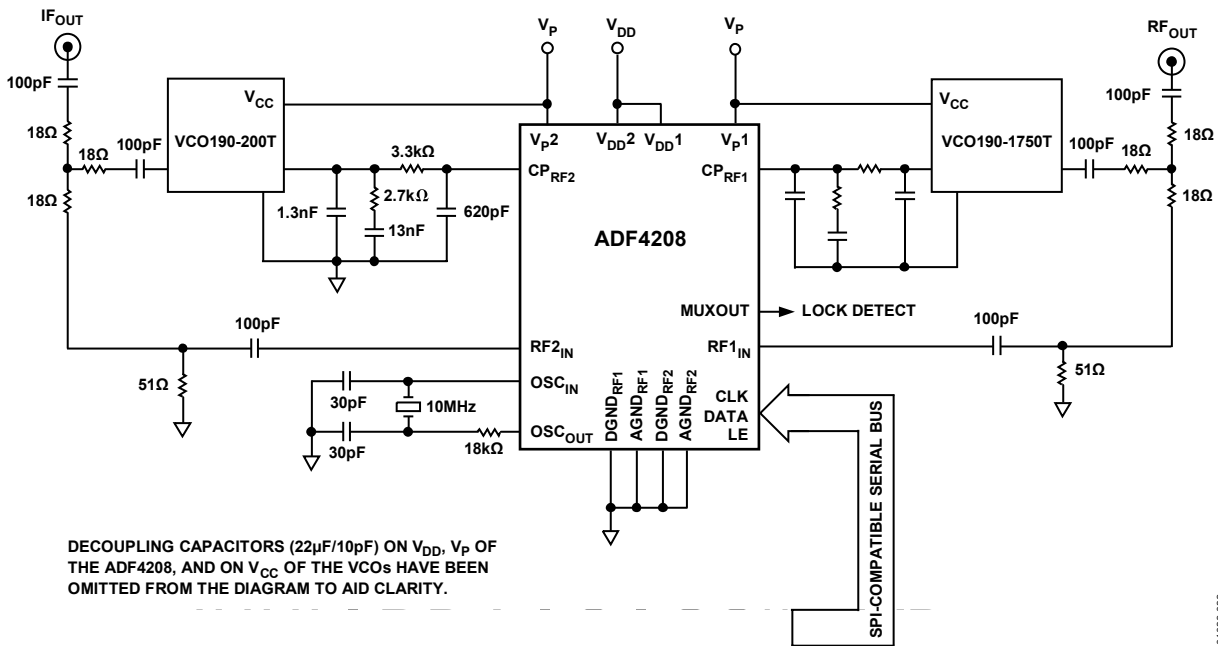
$IF_{OUT}$

$V_P$

$V_{DD}$

$V_P$

$RF_{OUT}$

100pF

100pF

18Ω

18Ω

18Ω

100pF

$V_{CC}$

VCO190-200T

$V_P2$

$V_{DD}2$ $V_{DD}1$

$V_P1$

$V_{CC}$

VCO190-1750T

100pF

18Ω

18Ω

18Ω

3.3kΩ

2.7kΩ

1.3nF

13nF

620pF

$CP_{RF2}$

$CP_{RF1}$

ADF4208

MUXOUT

LOCK DETECT

100pF

100pF

$RF2_{IN}$

$RF1_{IN}$

51Ω

51Ω

$OSC_{IN}$

30pF

10MHz

30pF

18kΩ

$OSC_{OUT}$

$DGND_{RF1}$

$AGND_{RF1}$

$DGND_{RF2}$

$AGND_{RF2}$

CLK

DATA

LE

SPI-COMPATIBLE SERIAL BUS

DECOUPLING CAPACITORS (22µF/10pF) ON $V_{DD}$, $V_P$ OF THE ADF4208, AND ON $V_{CC}$ OF THE VCOs HAVE BEEN OMITTED FROM THE DIAGRAM TO AID CLARITY.